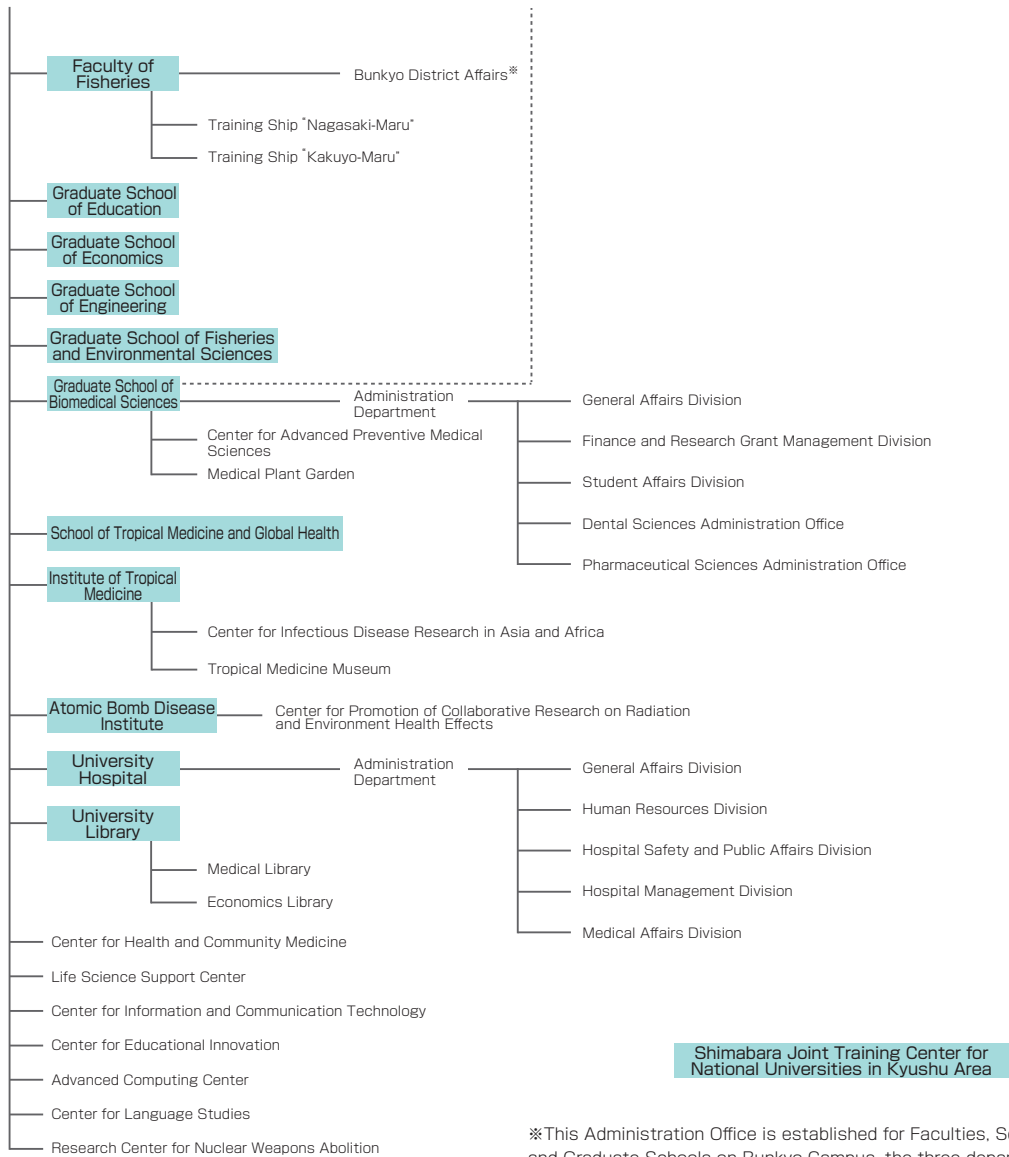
Faculty of Fisheries

Bunkyo District Affairs※

Training Ship "Nagasaki-Maru"

Training Ship "Kakuyo-Maru"

Graduate School of Education

Graduate School of Economics

Graduate School of Engineering

Graduate School of Fisheries and Environmental Sciences

Graduate School of Biomedical Sciences

Administration Department

General Affairs Division

Finance and Research Grant Management Division

Student Affairs Division

Dental Sciences Administration Office

Pharmaceutical Sciences Administration Office

Center for Advanced Preventive Medical Sciences

Medical Plant Garden

School of Tropical Medicine and Global Health

Institute of Tropical Medicine

Center for Infectious Disease Research in Asia and Africa

Tropical Medicine Museum

Atomic Bomb Disease Institute

Center for Promotion of Collaborative Research on Radiation and Environment Health Effects

University Hospital

Administration Department

General Affairs Division

Human Resources Division

Hospital Safety and Public Affairs Division

Hospital Management Division

Medical Affairs Division

University Library

Medical Library

Economics Library

Center for Health and Community Medicine

Life Science Support Center

Center for Information and Communication Technology

Center for Educational Innovation

Advanced Computing Center

Center for Language Studies

Research Center for Nuclear Weapons Abolition

Shimabara Joint Training Center for National Universities in Kyushu Area

※This Administration Office is established for Faculties, S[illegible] and Graduate Schools on Bunkyo Campus, the three depar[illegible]